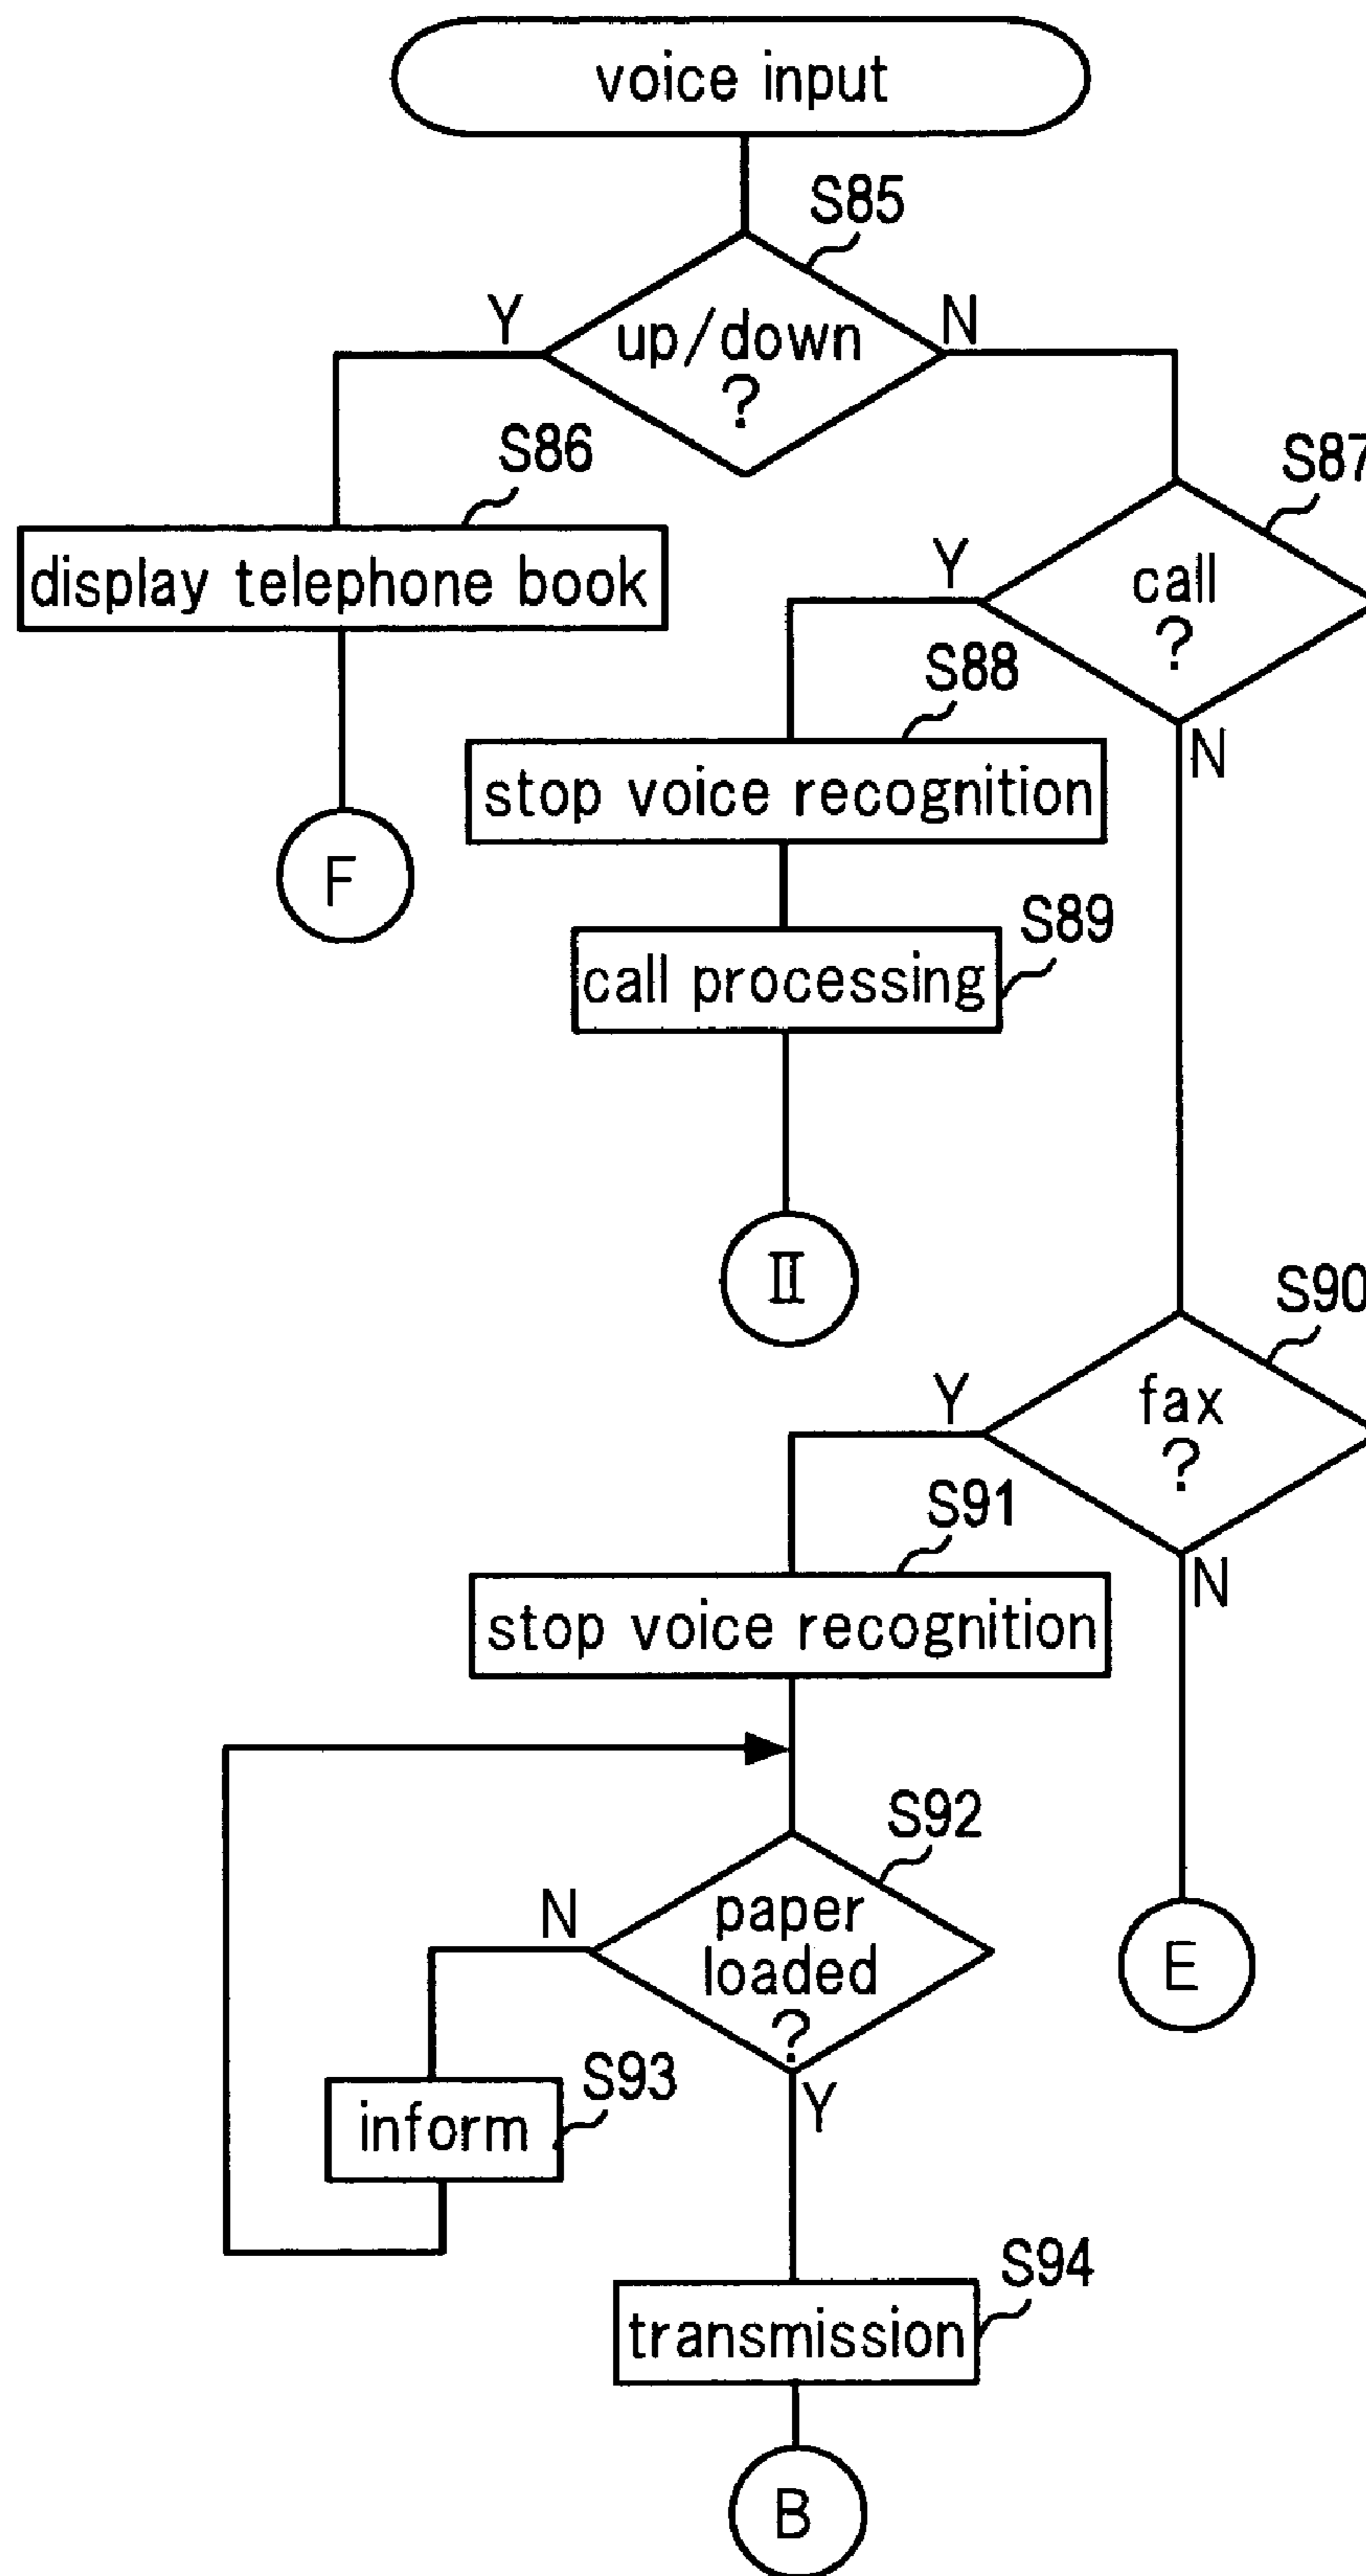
voice input

S85

up/down ?

Y

N

S86

display telephone book

F

S87

call ?

Y

S88

stop voice recognition

N

S89

call processing

II

S90

fax ?

Y

S91

stop voice recognition

N

S92

paper loaded ?

N

S93

inform

Y

E

S94

transmission

B